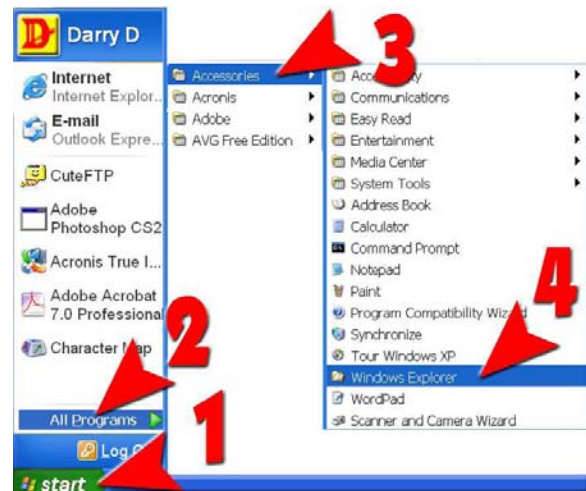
Darry D

Internet
Internet Explor...

E-mail
Outlook Expre...

CuteFTP

Adobe Photoshop CS2

Acronis True I...

Adobe Acrobat 7.0 Professional

Character Map

All Programs

Log O

start

Accessories
Acronis
Adobe
AVG Free Edition

Accessibility
Communications
Easy Read
Entertainment
Media Center
System Tools
Address Book
Calculator
Command Prompt
Notepad
Paint
Program Compatibility Wizard
Synchronize
Tour Windows XP
Windows Explorer
WordPad
Scanner and Camera Wizard

1
2
3
4